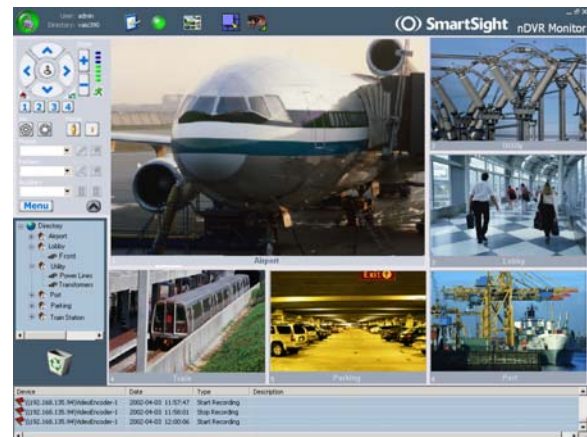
User: admin
Directory: vabc090

(O) SmartSight nDVR Monitor

1 2 3 4

Menu

Directory
Airport
Lobby
Front
Utility
Power Lines
Transformers
Port
Parking
Train Station

Airport

Utility

Lobby

Train

EXIT

Parking

Port

| Device | Date | Type | Description |
|---|---|---|---|
| (192.168.135.94)VideoEncoder-1 | 2002-04-03 11:57:47 | Start Recording | |
| (192.168.135.94)VideoEncoder-1 | 2002-04-03 11:58:01 | Stop Recording | |
| (192.168.135.94)VideoEncoder-1 | 2002-04-03 12:00:06 | Start Recording | |